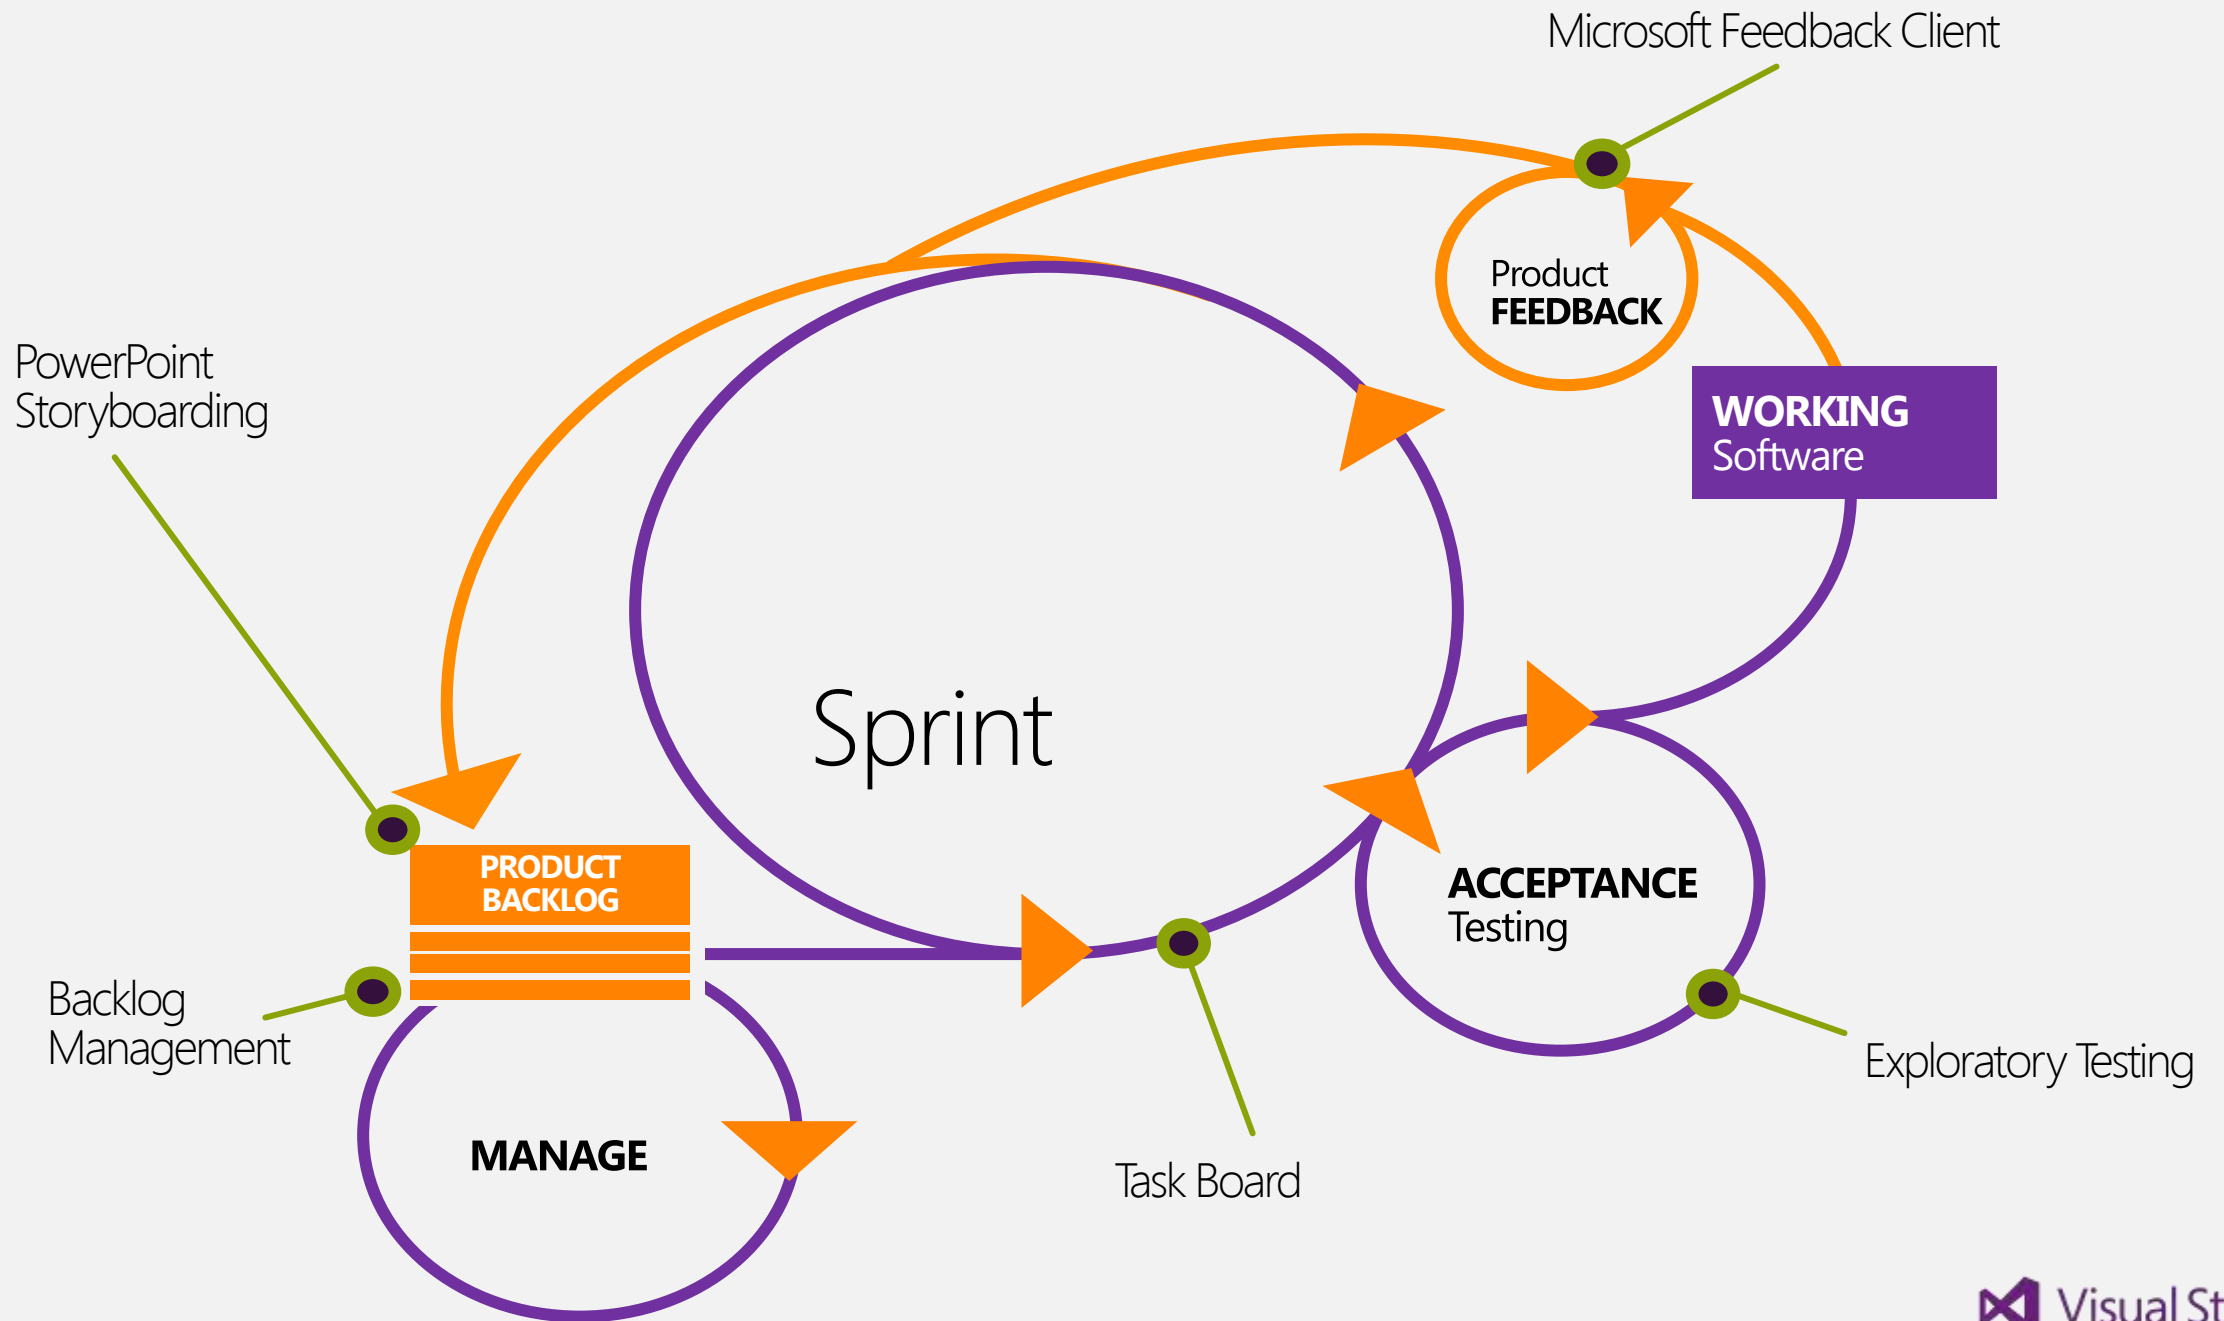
Microsoft Feedback Client

Product
FEEDBACK

PowerPoint
Storyboarding

WORKING
Software

Sprint

PRODUCT
BACKLOG

ACCEPTANCE
Testing

Backlog
Management

MANAGE

Exploratory Testing

Task Board

Visual St